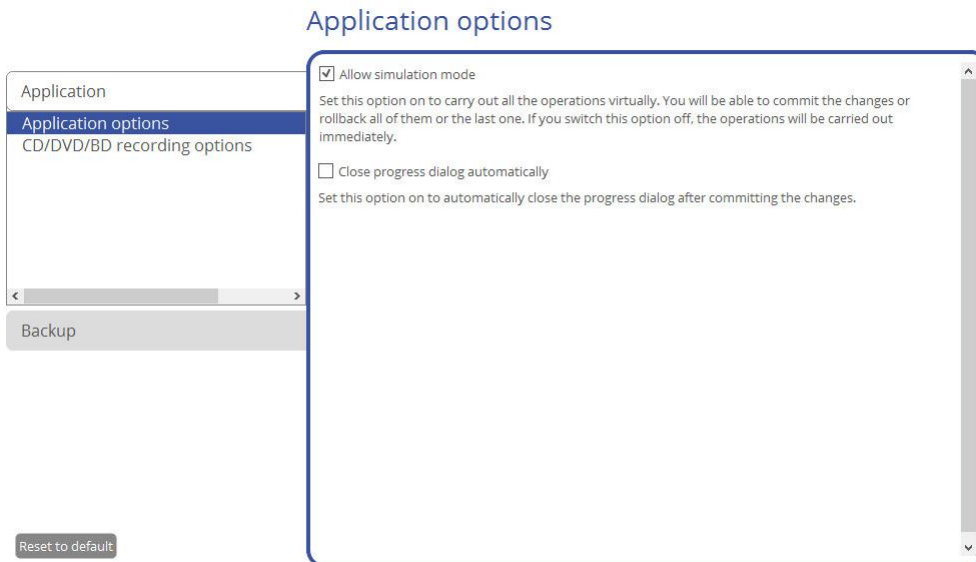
Application options

Application

Application options
CD/DVD/BD recording options

Backup

Reset to default

Allow simulation mode

Set this option on to carry out all the operations virtually. You will be able to commit the changes or rollback all of them or the last one. If you switch this option off, the operations will be carried out immediately.

Close progress dialog automatically

Set this option on to automatically close the progress dialog after committing the changes.